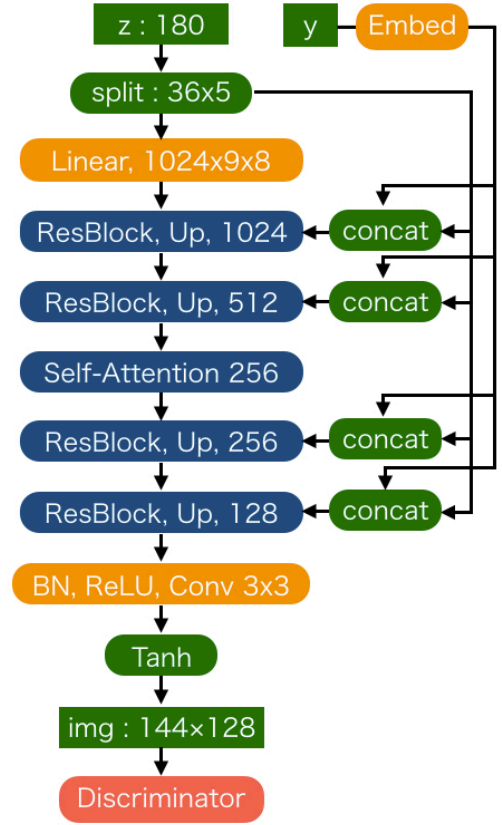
z : 180

y

Embed

split : 36x5

Linear, 1024x9x8

ResBlock, Up, 1024

concat

ResBlock, Up, 512

concat

Self-Attention 256

ResBlock, Up, 256

concat

ResBlock, Up, 128

concat

BN, ReLU, Conv 3x3

Tanh

img : 144×128

Discriminator